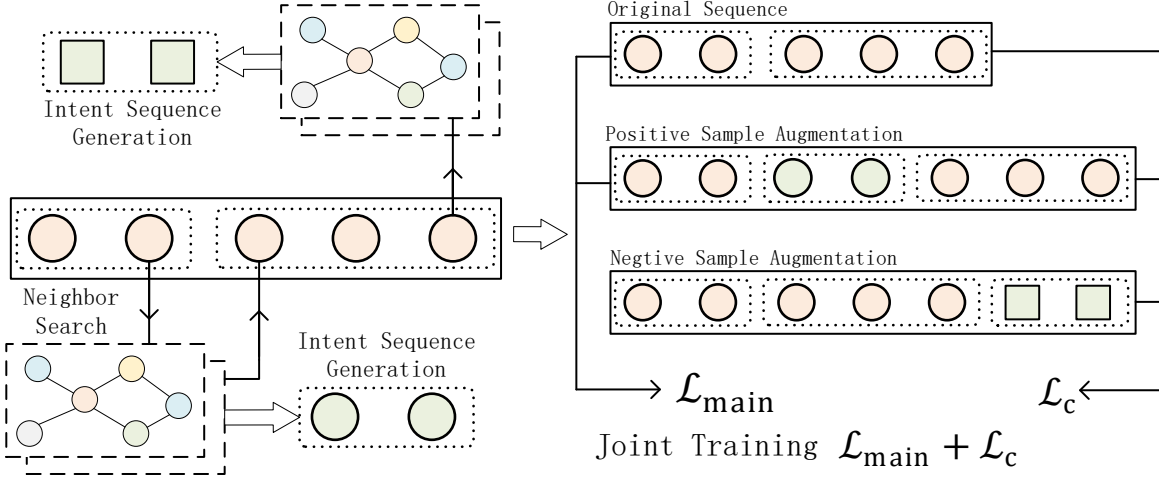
Intent Sequence Generation

Neighbor Search

Intent Sequence Generation

Original Sequence

Positive Sample Augmentation

Negtive Sample Augmentation

$\mathcal{L}_{\text{main}}$

$\mathcal{L}_{\text{c}}$

Joint Training $\mathcal{L}_{\text{main}} + \mathcal{L}_{\text{c}}$